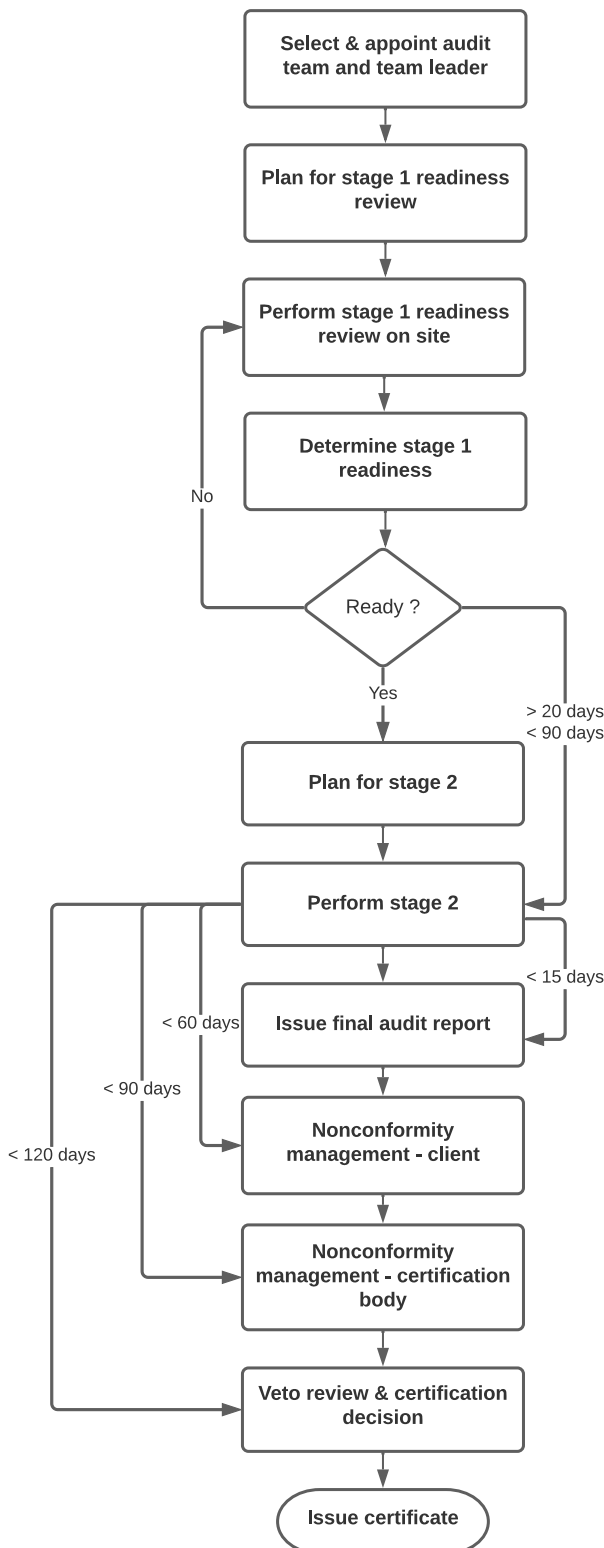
Select & appoint audit team and team leader

Plan for stage 1 readiness review

Perform stage 1 readiness review on site

Determine stage 1 readiness

No

Ready ?

Yes

> 20 days
< 90 days

Plan for stage 2

Perform stage 2

< 15 days

< 60 days

Issue final audit report

< 90 days

< 120 days

Nonconformity management - client

Nonconformity management - certification body

Veto review & certification decision

Issue certificate